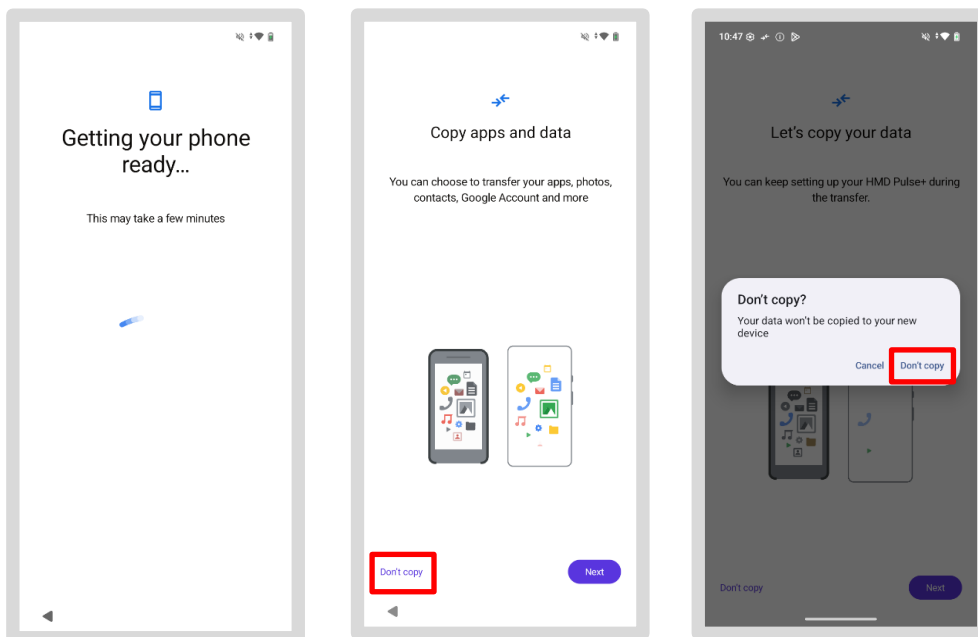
Getting your phone ready…

This may take a few minutes

Copy apps and data

You can choose to transfer your apps, photos, contacts, Google Account and more

Don't copy

Next

10:47

Let's copy your data

You can keep setting up your HMD Pulse+ during the transfer.

Don't copy?

Your data won't be copied to your new device

Cancel

Don't copy

Don't copy

Next